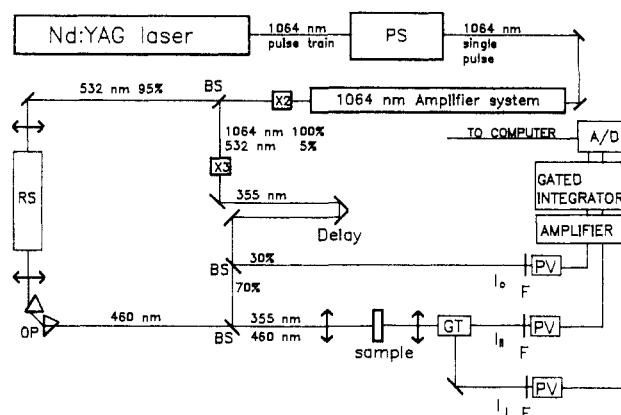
Nd:YAG laser
1064 nm pulse train
PS
1064 nm single pulse
532 nm 95%
BS
X2
1064 nm Amplifier system
1064 nm 100%
532 nm 5%
TO COMPUTER
A/D
RS
X3
GATED INTEGRATOR
355 nm
Delay
AMPLIFIER
BS
30%
PV
$I_0$
F
70%
OP
460 nm
BS
355 nm
460 nm
sample
GT
$I_\parallel$
PV
F
PV
$I_\perp$
F